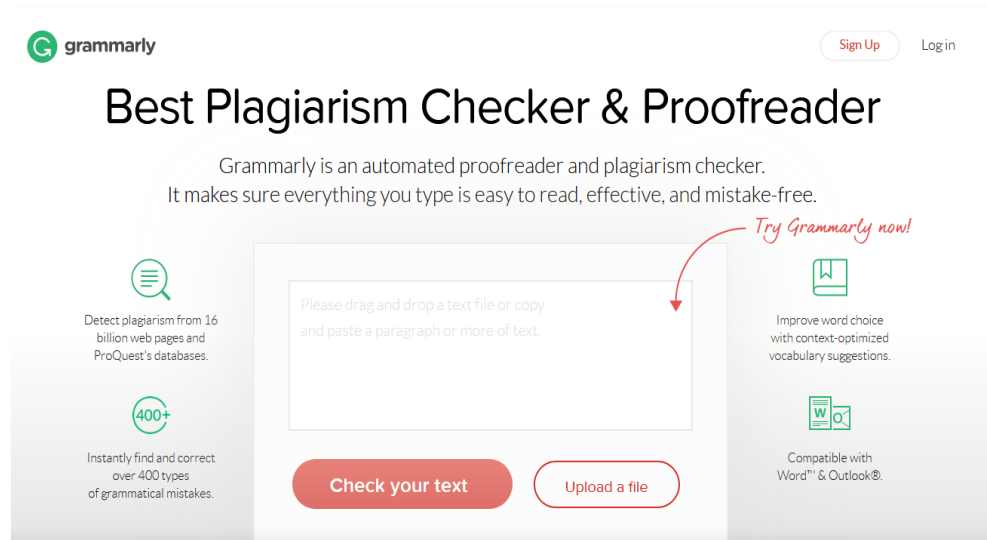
grammarly

Sign Up

Log in

Best Plagiarism Checker & Proofreader

Grammarly is an automated proofreader and plagiarism checker. It makes sure everything you type is easy to read, effective, and mistake-free.

Try Grammarly now!

Detect plagiarism from 16 billion web pages and ProQuest's databases.

Please drag and drop a text file or copy and paste a paragraph or more of text.

Improve word choice with context-optimized vocabulary suggestions.

400+

Instantly find and correct over 400 types of grammatical mistakes.

Check your text

Upload a file

W

Compatible with Word™ & Outlook®.